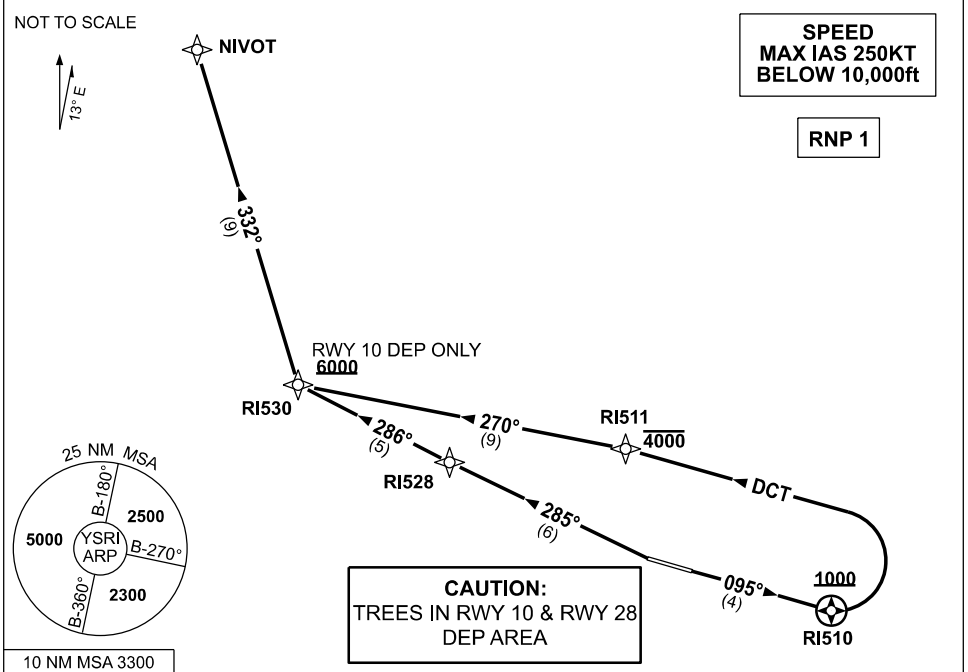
NOT TO SCALE

13° E

NIVOT

SPEED
MAX IAS 250KT
BELOW 10,000ft

RNP 1

332°
(9)

RWY 10 DEP ONLY
6000

RI530

270°
(9)

RI511
4000

286°
(5)

RI528

DCT

25 NM MSA

B-180°

2500

5000

YSRI
ARP

B-270°

B-360°

2300

285°
(6)

1000

CAUTION:
TREES IN RWY 10 & RWY 28
DEP AREA

095°
(4)

RI510

10 NM MSA 3300